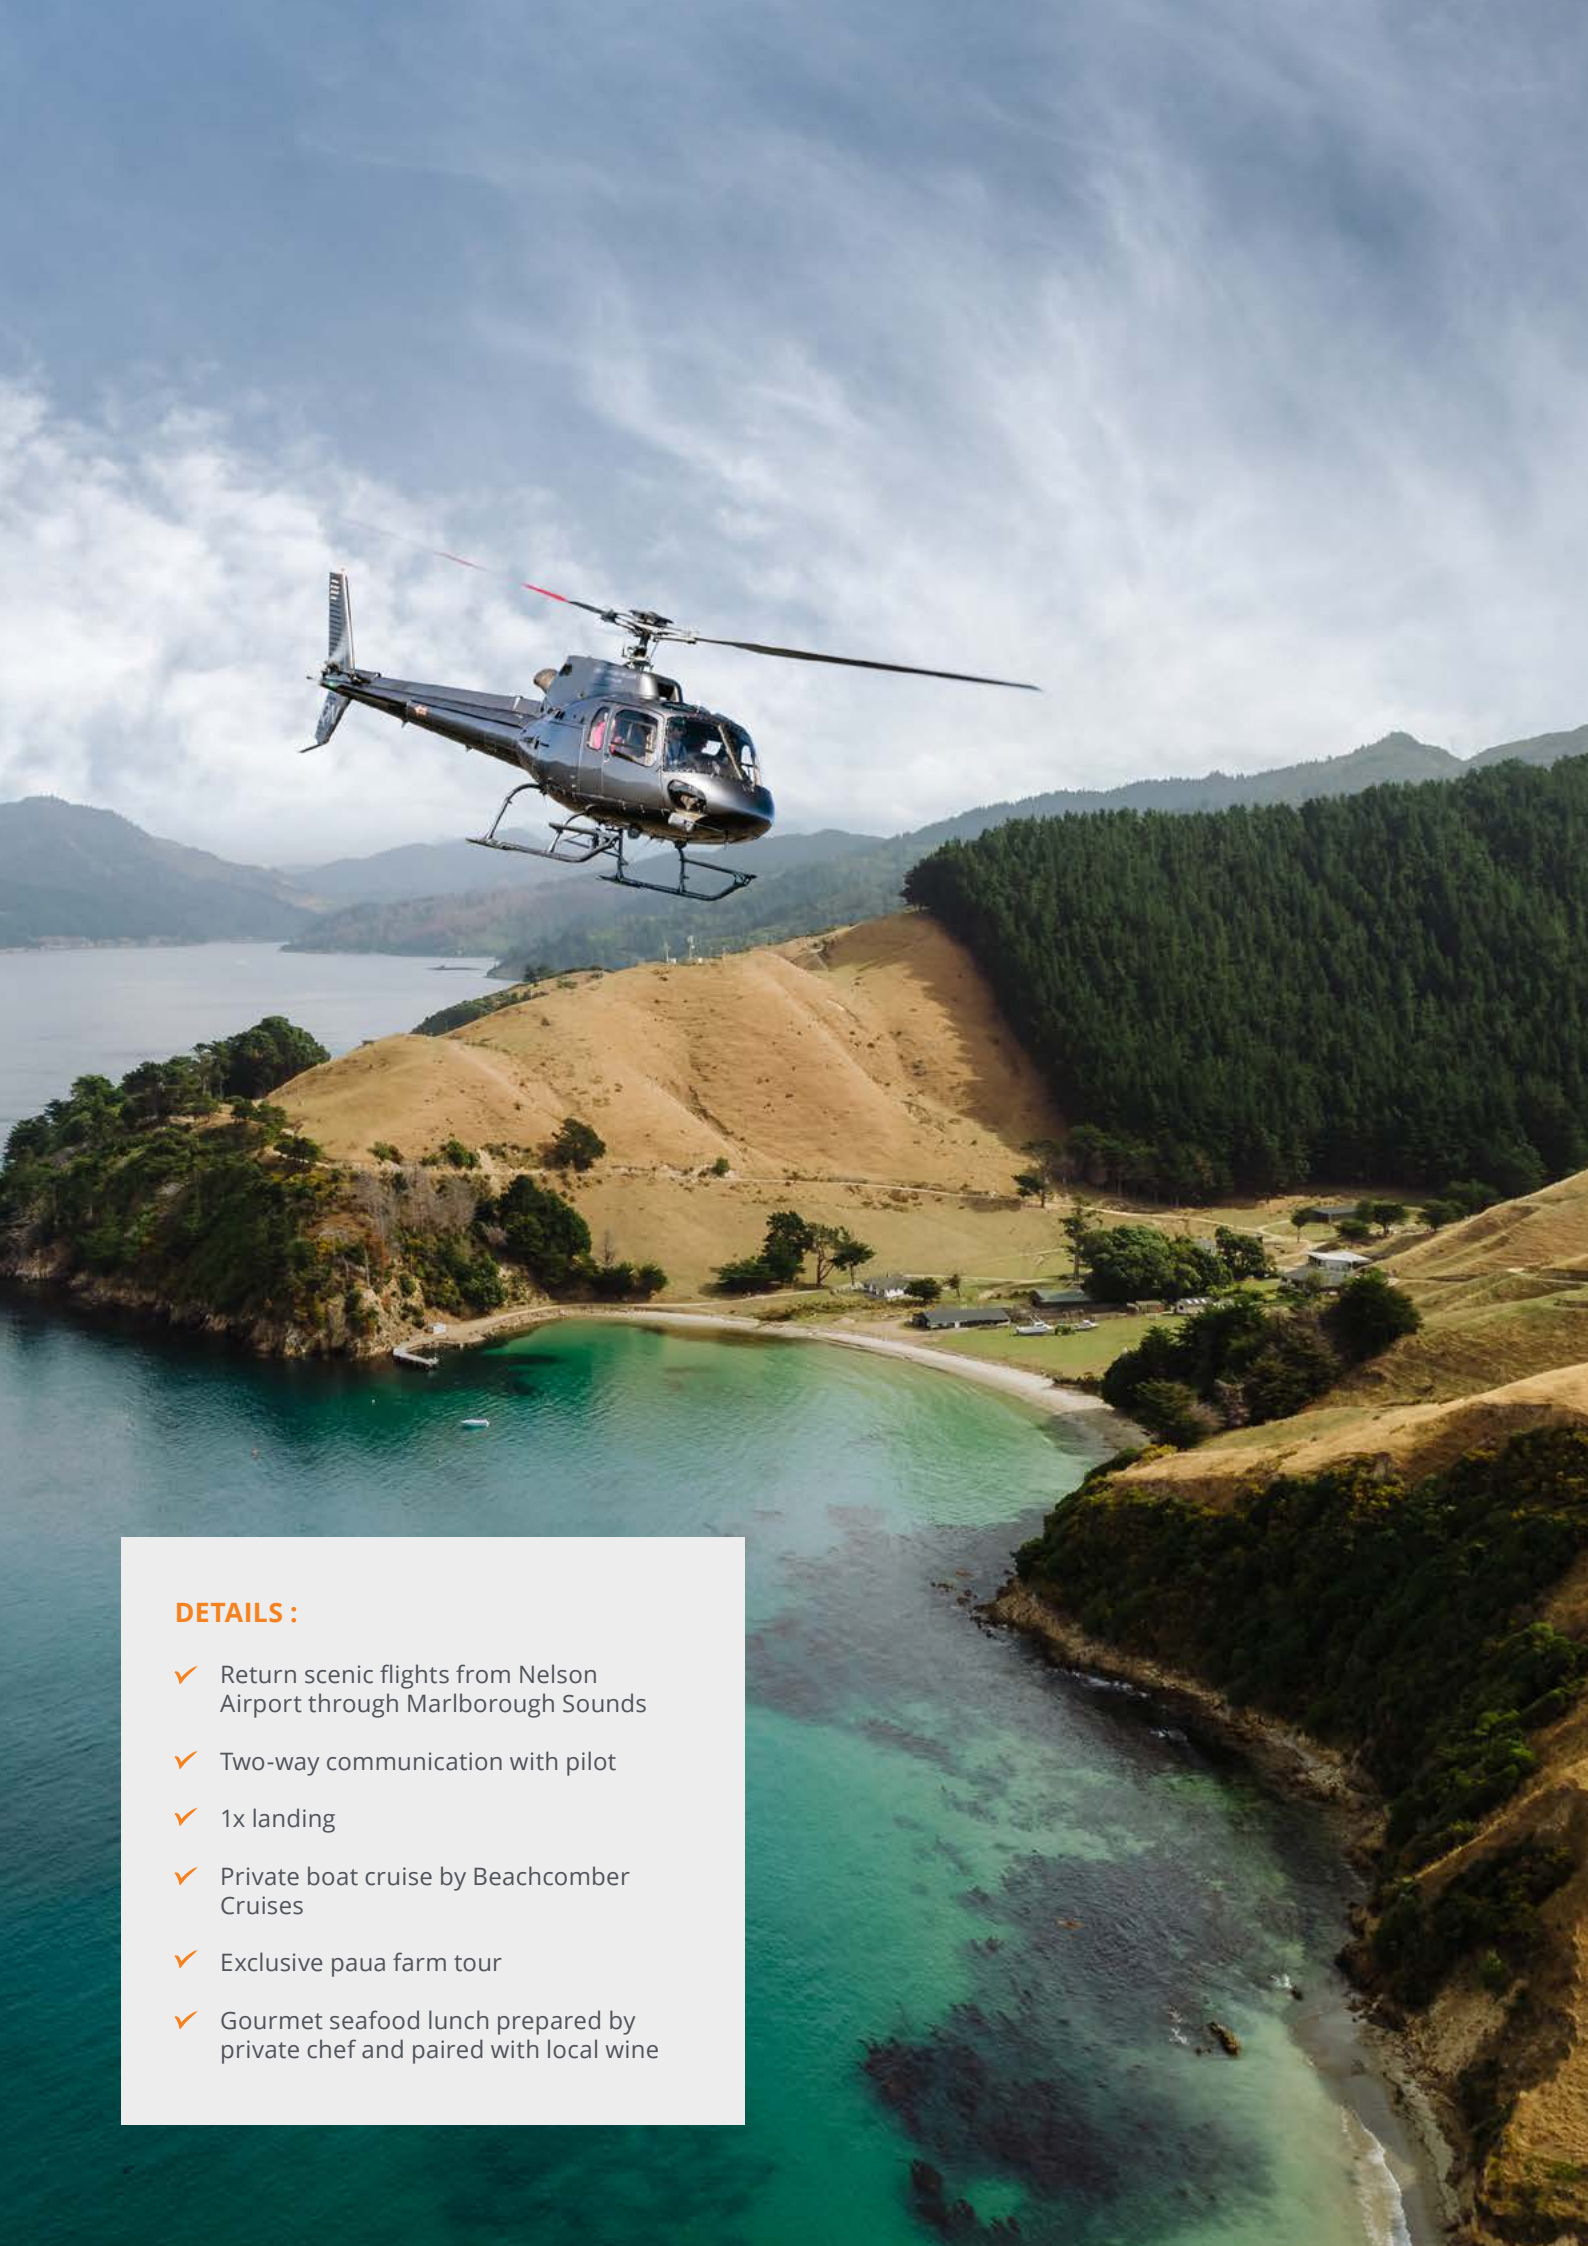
DETAILS :

Return scenic flights from Nelson Airport through Marlborough Sounds

Two-way communication with pilot

1x landing

Private boat cruise by Beachcomber Cruises

Exclusive paua farm tour

Gourmet seafood lunch prepared by private chef and paired with local wine